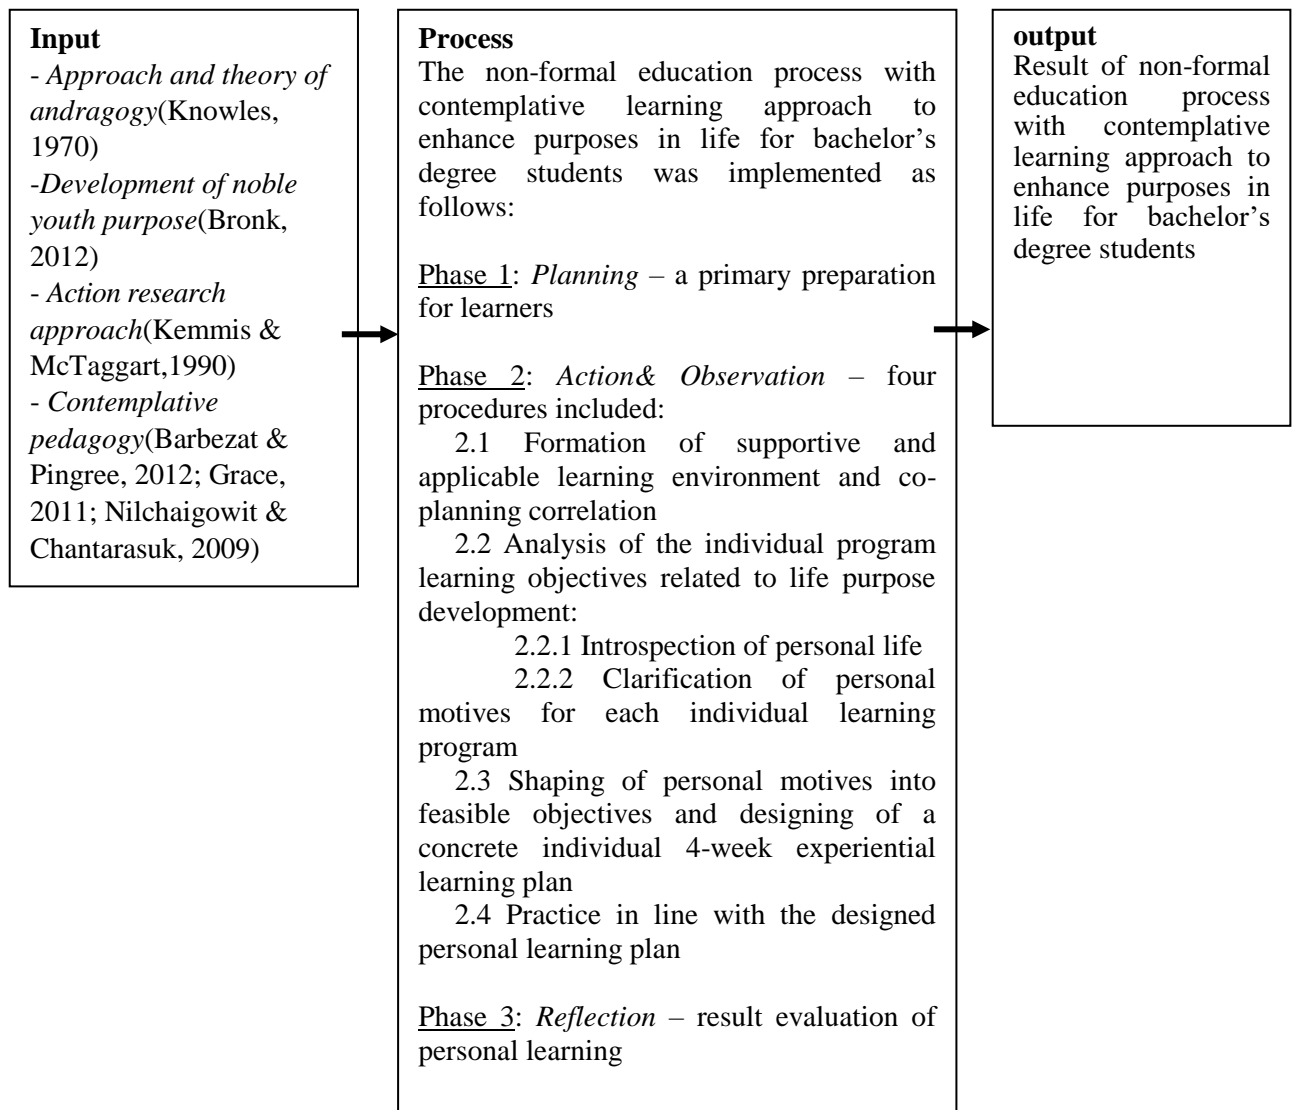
Input
- Approach and theory of andragogy(Knowles, 1970)
-Development of noble youth purpose(Bronk, 2012)
- Action research approach(Kemmis & McTaggart,1990)
- Contemplative pedagogy(Barbezat & Pingree, 2012; Grace, 2011; Nilchaigowit & Chantarasuk, 2009)

Process
The non-formal education process with contemplative learning approach to enhance purposes in life for bachelor's degree students was implemented as follows:

Phase 1: Planning – a primary preparation for learners

Phase 2: Action& Observation – four procedures included:
2.1 Formation of supportive and applicable learning environment and co-planning correlation
2.2 Analysis of the individual program learning objectives related to life purpose development:
2.2.1 Introspection of personal life
2.2.2 Clarification of personal motives for each individual learning program
2.3 Shaping of personal motives into feasible objectives and designing of a concrete individual 4-week experiential learning plan
2.4 Practice in line with the designed personal learning plan

Phase 3: Reflection – result evaluation of personal learning

output
Result of non-formal education process with contemplative learning approach to enhance purposes in life for bachelor's degree students